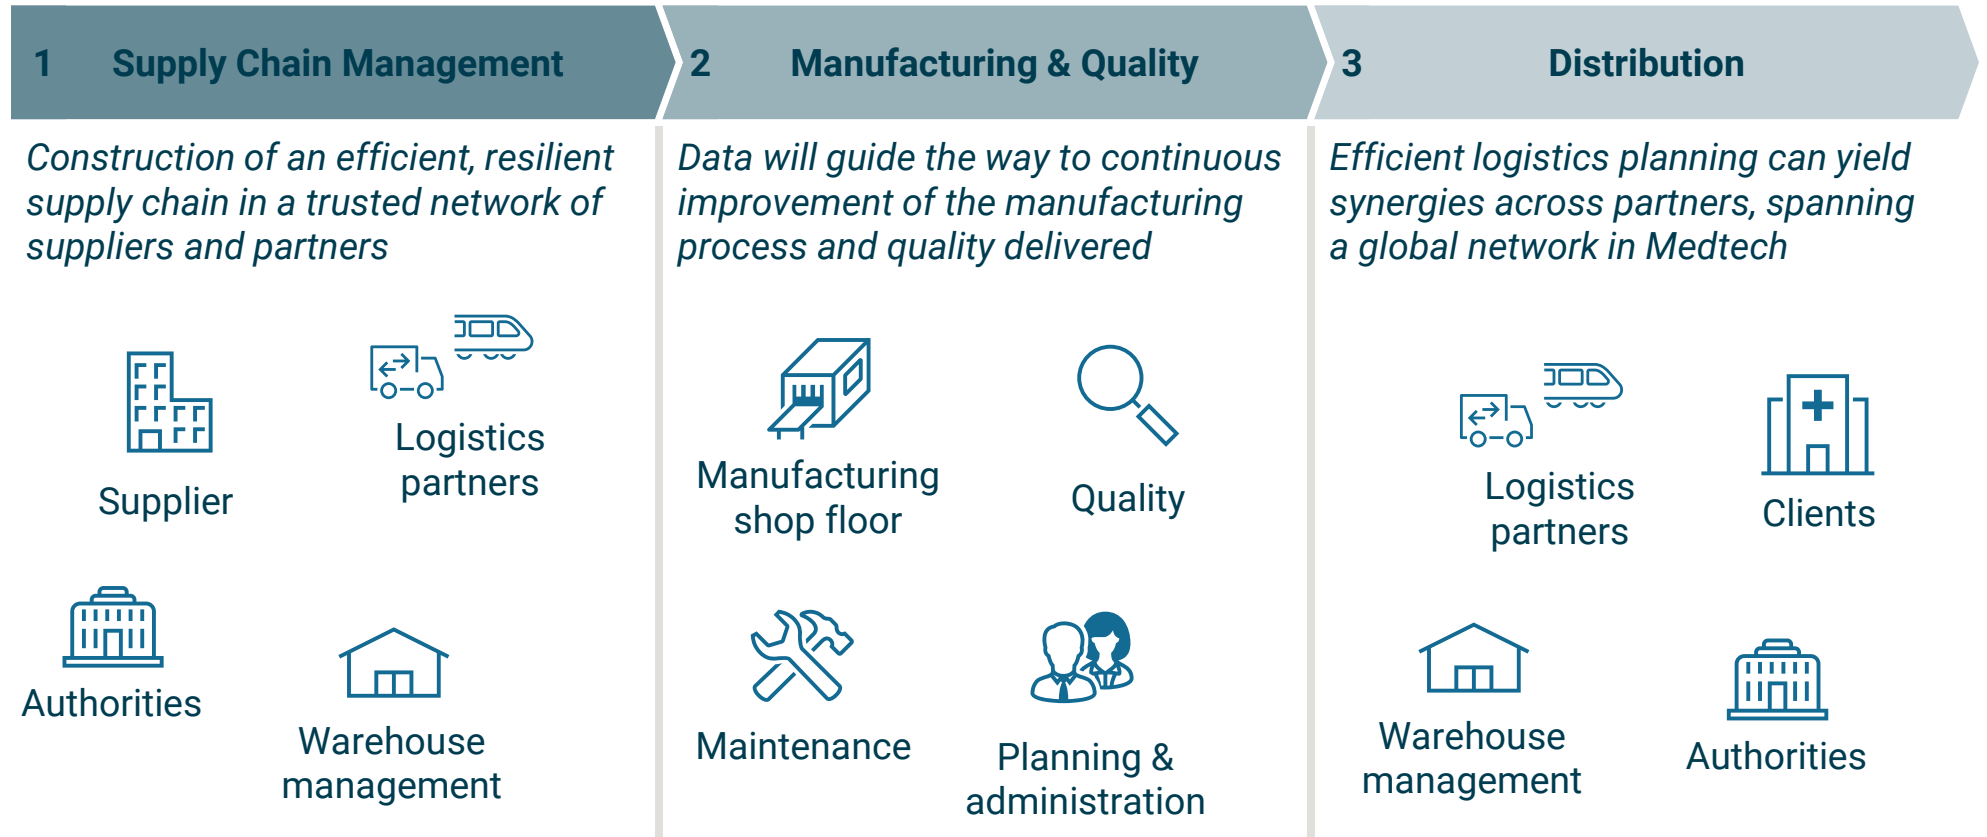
1 Supply Chain Management

Construction of an efficient, resilient supply chain in a trusted network of suppliers and partners

Supplier

Logistics partners

Authorities

Warehouse management

2 Manufacturing & Quality

Data will guide the way to continuous improvement of the manufacturing process and quality delivered

Manufacturing shop floor

Quality

Maintenance

Planning & administration

3 Distribution

Efficient logistics planning can yield synergies across partners, spanning a global network in Medtech

Logistics partners

Clients

Warehouse management

Authorities